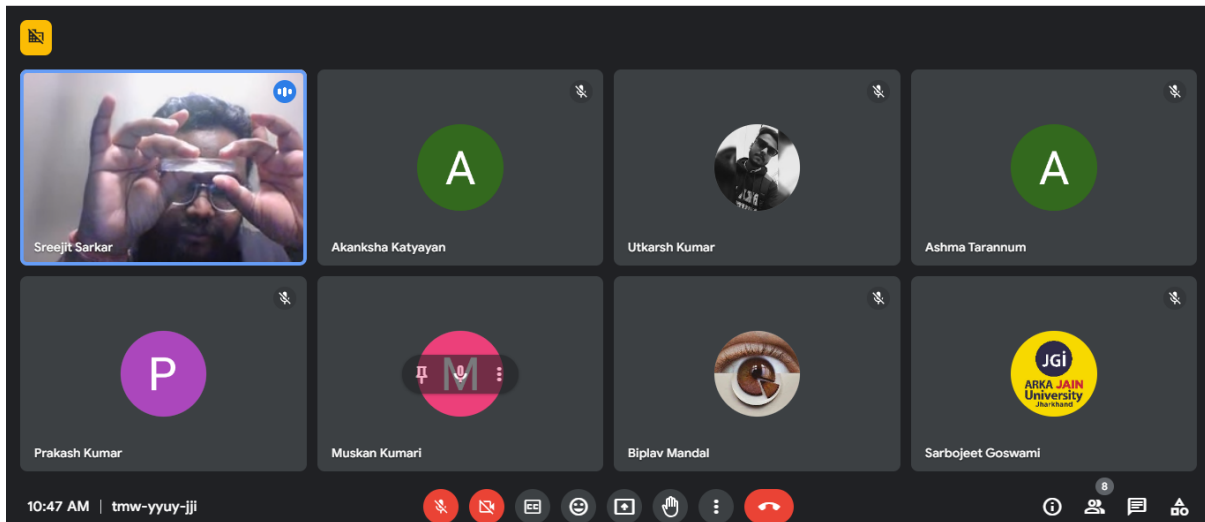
Sreejit Sarkar

A

Akanksha Katyayan

Utkarsh Kumar

A

Ashma Tarannum

P

Prakash Kumar

M

Muskan Kumari

Biplav Mandal

JGi
ARKA JAIN University Jharkhand

Sarbojeet Goswami

10:47 AM | tmw-yyuy-jji

8